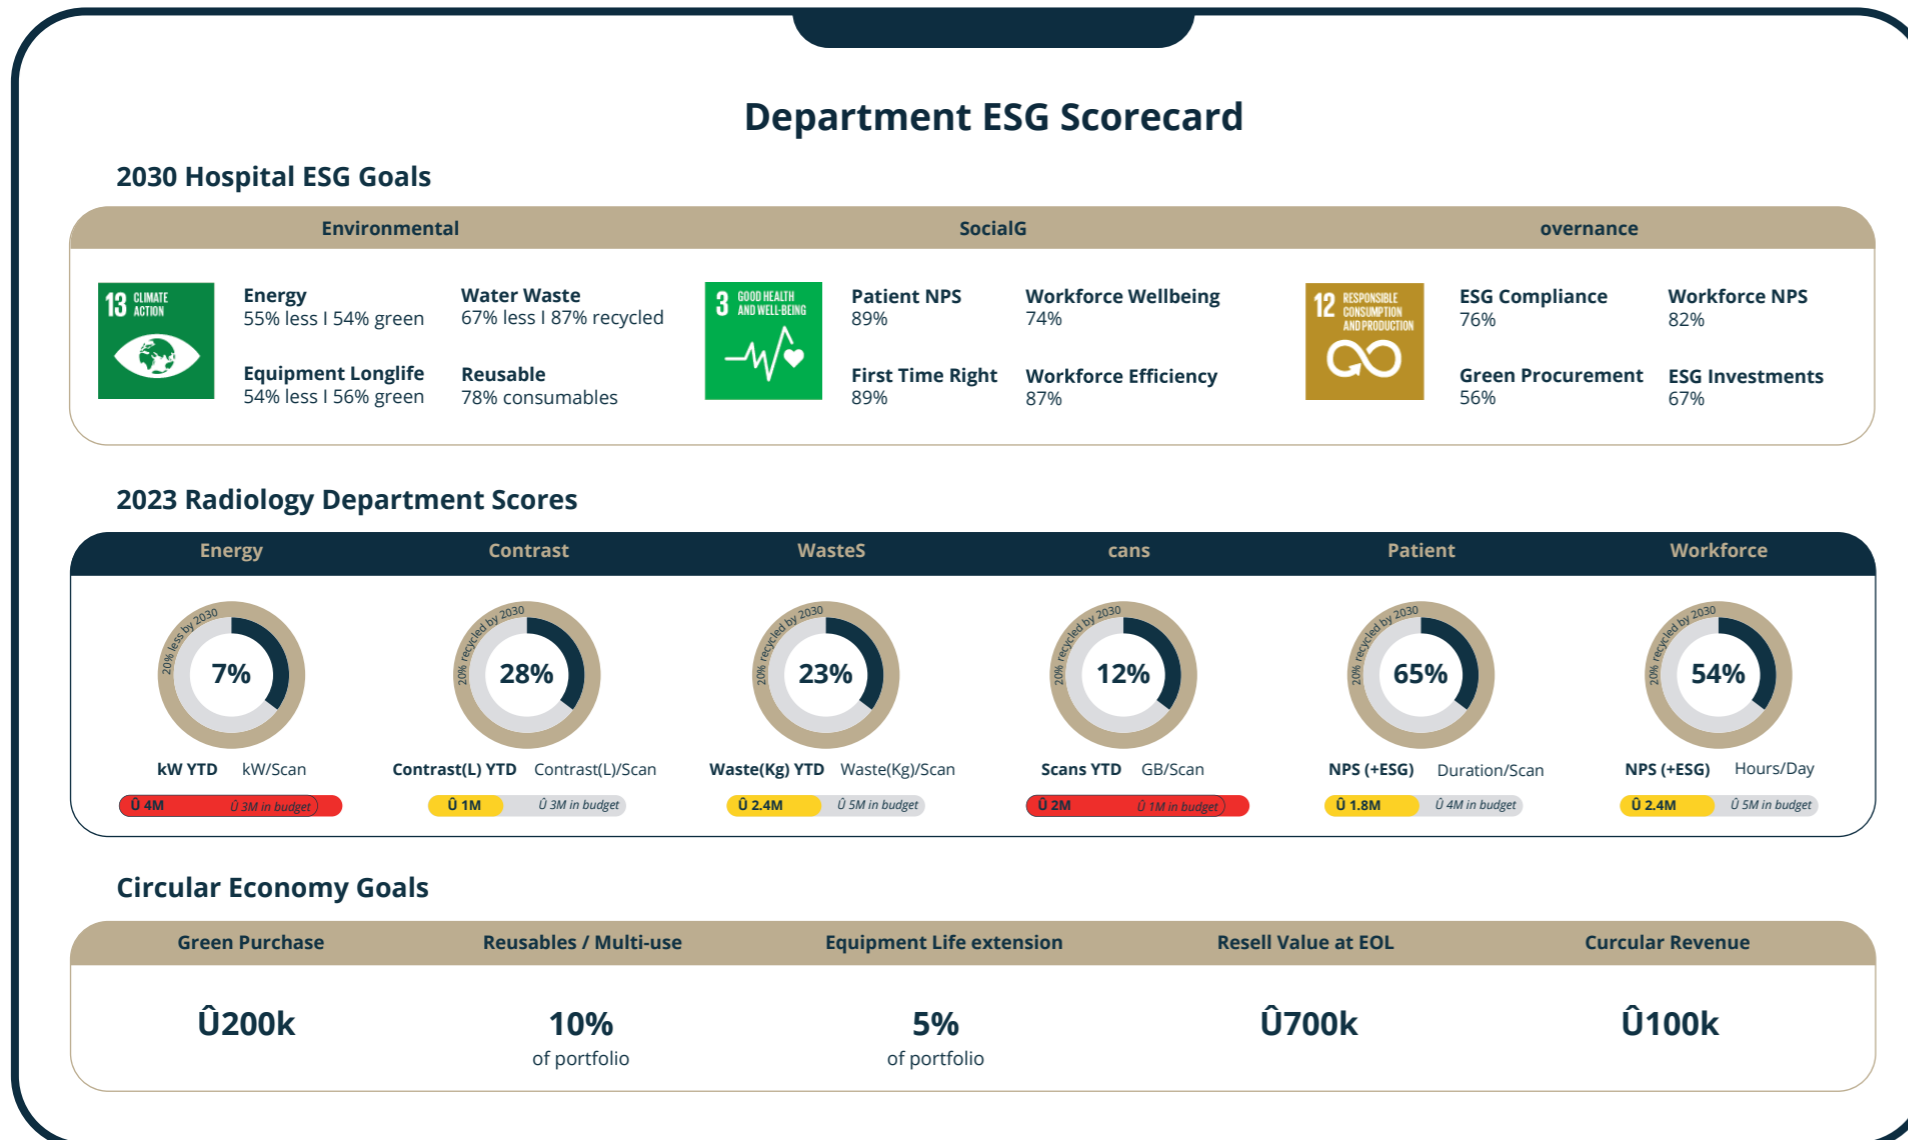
Department ESG Scorecard

2030 Hospital ESG Goals

| Environmental | SocialG | overnance |
|---|---|---|

13 CLIMATE ACTION

Energy
55% less I 54% green

Water Waste
67% less I 87% recycled

Equipment Longlife
54% less I 56% green

Reusable
78% consumables

3 GOOD HEALTH AND WELL-BEING

Patient NPS
89%

Workforce Wellbeing
74%

First Time Right
89%

Workforce Efficiency
87%

12 RESPONSIBLE CONSUMPTION AND PRODUCTION

ESG Compliance
76%

Workforce NPS
82%

Green Procurement
56%

ESG Investments
67%

2023 Radiology Department Scores

| Energy | Contrast | WasteS | cans | Patient | Workforce |
|---|---|---|---|---|---|
| 20% less by 2030 | 20% recycled by 2030 | 20% recycled by 2030 | 20% recycled by 2030 | 20% recycled by 2030 | 20% recycled by 2030 |
| 7% | 28% | 23% | 12% | 65% | 54% |
| kW YTD kW/Scan | Contrast(L) YTD Contrast(L)/Scan | Waste(Kg) YTD Waste(Kg)/Scan | Scans YTD GB/Scan | NPS (+ESG) Duration/Scan | NPS (+ESG) Hours/Day |
| Û 4M Û 3M in budget | Û 1M Û 3M in budget | Û 2.4M Û 5M in budget | Û 2M Û 1M in budget | Û 1.8M Û 4M in budget | Û 2.4M Û 5M in budget |

Circular Economy Goals

| Green Purchase | Reusables / Multi-use | Equipment Life extension | Resell Value at EOL | Curcular Revenue |
|---|---|---|---|---|
| Û200k | 10% of portfolio | 5% of portfolio | Û700k | Û100k |